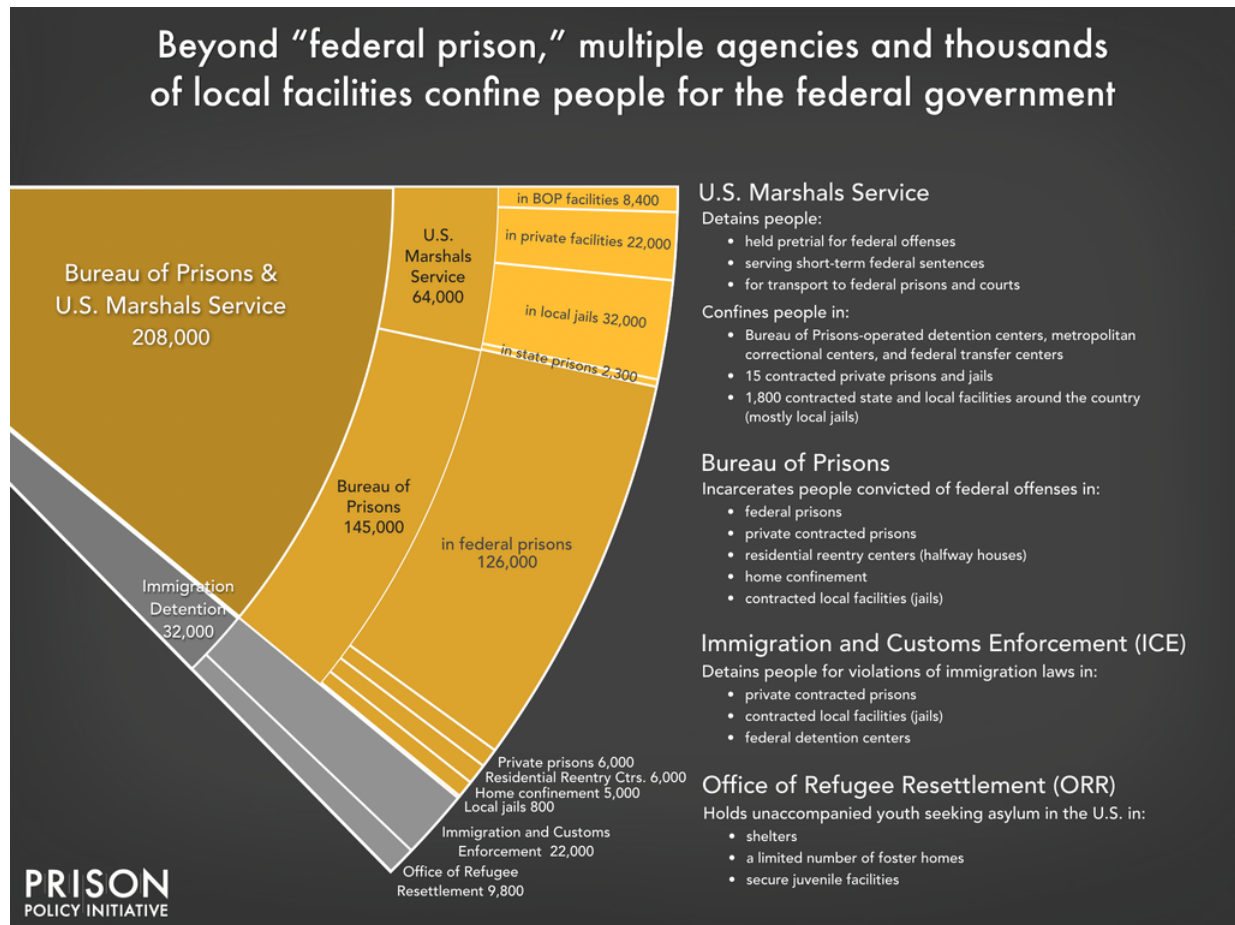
Beyond "federal prison," multiple agencies and thousands of local facilities confine people for the federal government

Bureau of Prisons & U.S. Marshals Service 208,000

U.S. Marshals Service 64,000

in BOP facilities 8,400

in private facilities 22,000

in local jails 32,000

in state prisons 2,300

Bureau of Prisons 145,000

in federal prisons 126,000

Immigration Detention 32,000

Private prisons 6,000
Residential Reentry Ctrs. 6,000
Home confinement 5,000
Local jails 800
Immigration and Customs Enforcement 22,000
Office of Refugee Resettlement 9,800

U.S. Marshals Service
Detains people:
• held pretrial for federal offenses
• serving short-term federal sentences
• for transport to federal prisons and courts
Confines people in:
• Bureau of Prisons-operated detention centers, metropolitan correctional centers, and federal transfer centers
• 15 contracted private prisons and jails
• 1,800 contracted state and local facilities around the country (mostly local jails)

Bureau of Prisons
Incarcerates people convicted of federal offenses in:
• federal prisons
• private contracted prisons
• residential reentry centers (halfway houses)
• home confinement
• contracted local facilities (jails)

Immigration and Customs Enforcement (ICE)
Detains people for violations of immigration laws in:
• private contracted prisons
• contracted local facilities (jails)
• federal detention centers

Office of Refugee Resettlement (ORR)
Holds unaccompanied youth seeking asylum in the U.S. in:
• shelters
• a limited number of foster homes
• secure juvenile facilities

PRISON POLICY INITIATIVE